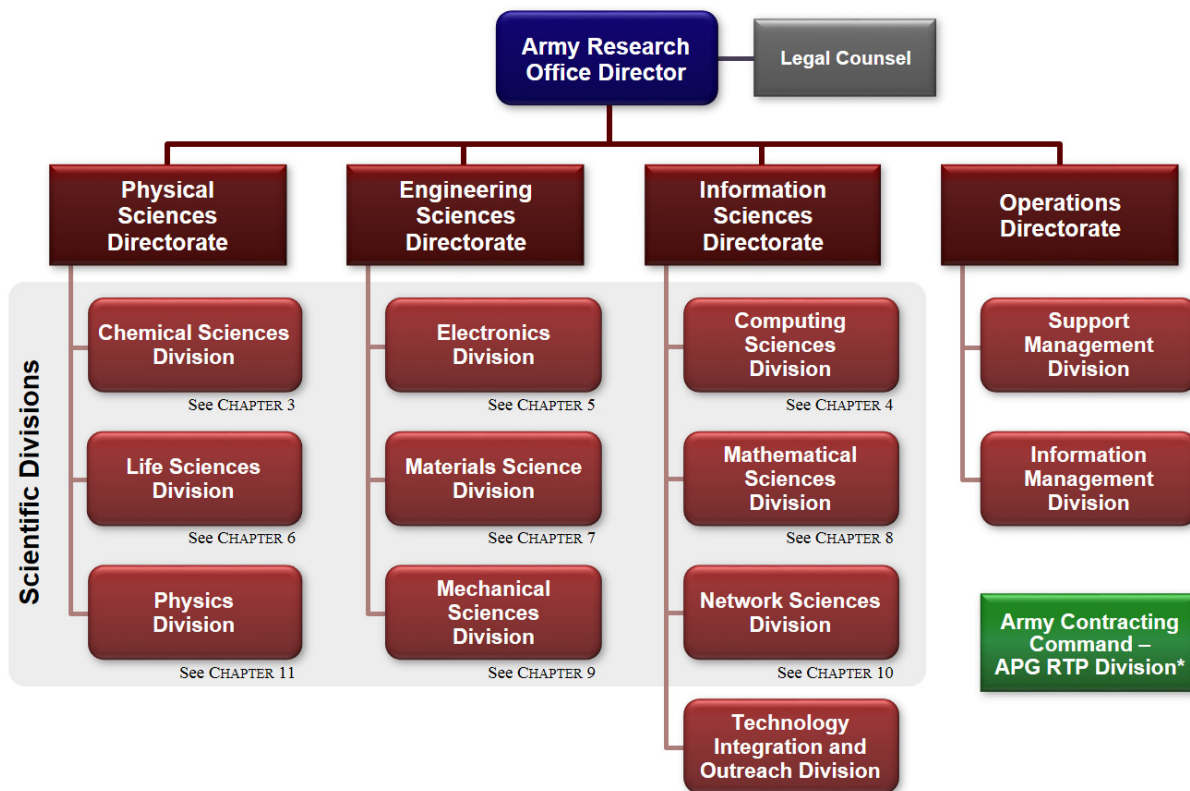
Army Research Office Director

Legal Counsel

Physical Sciences Directorate

Engineering Sciences Directorate

Information Sciences Directorate

Operations Directorate

Scientific Divisions

Chemical Sciences Division
See CHAPTER 3

Life Sciences Division
See CHAPTER 6

Physics Division
See CHAPTER 11

Electronics Division
See CHAPTER 5

Materials Science Division
See CHAPTER 7

Mechanical Sciences Division
See CHAPTER 9

Computing Sciences Division
See CHAPTER 4

Mathematical Sciences Division
See CHAPTER 8

Network Sciences Division
See CHAPTER 10

Technology Integration and Outreach Division

Support Management Division

Information Management Division

Army Contracting Command – APG RTP Division*